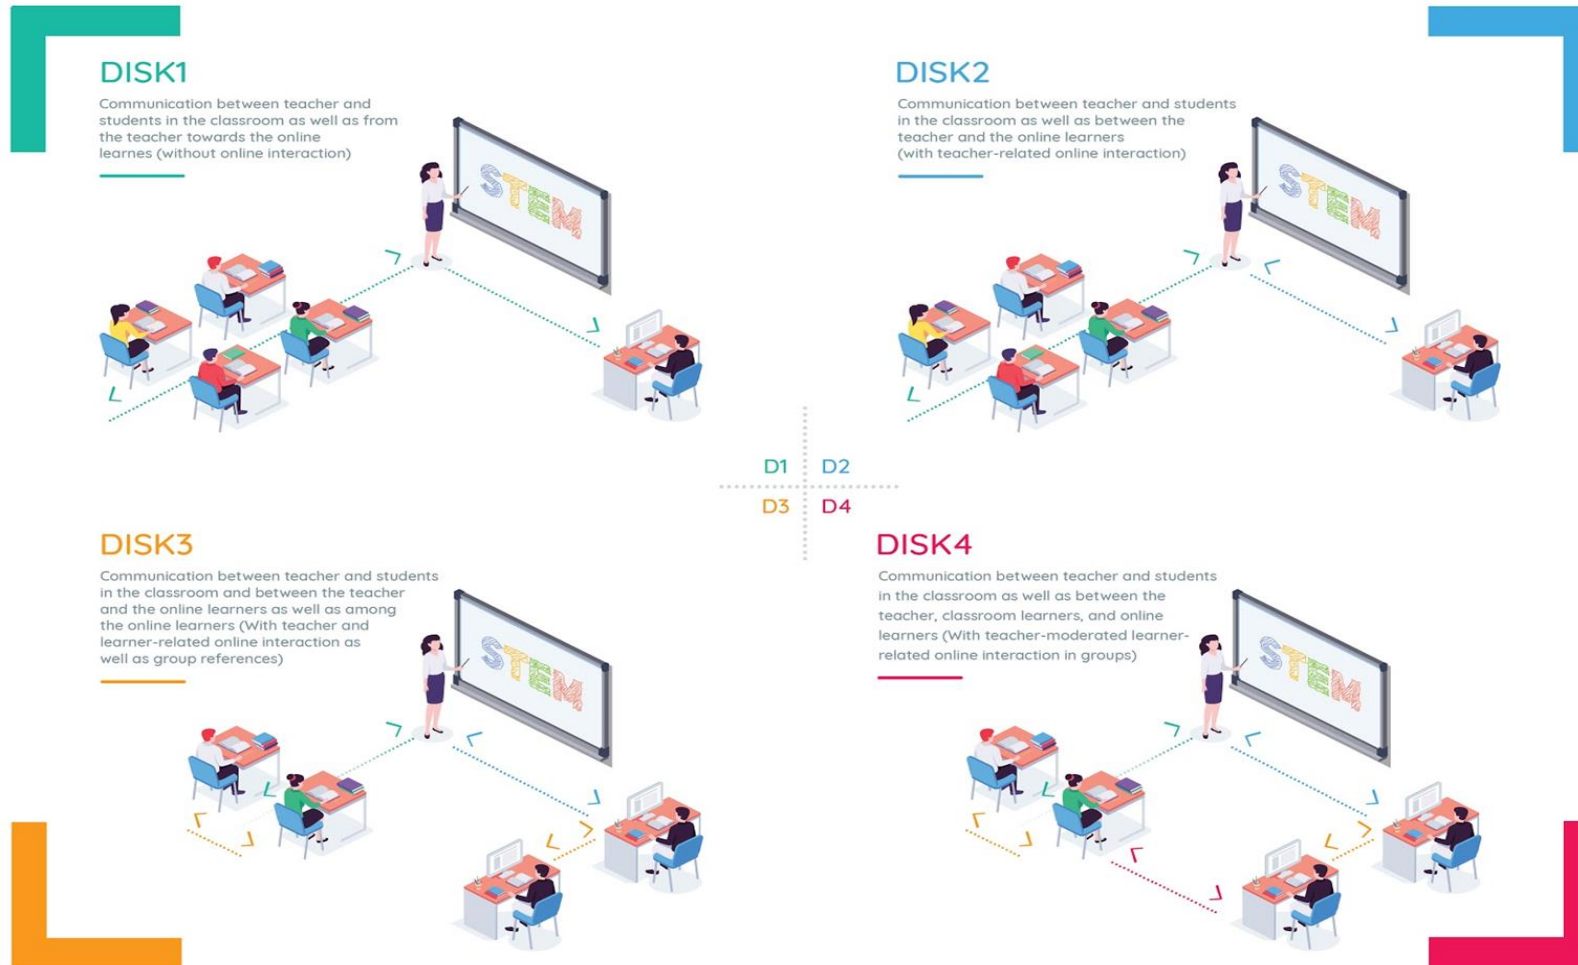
DISK1

Communication between teacher and students in the classroom as well as from the teacher towards the online learnes (without online interaction)

STEM

DISK2

Communication between teacher and students in the classroom as well as between the teacher and the online learners (with teacher-related online interaction)

STEM

D1 D2
D3 D4

DISK3

Communication between teacher and students in the classroom and between the teacher and the online learners as well as among the online learners (With teacher and learner-related online interaction as well as group references)

STEM

DISK4

Communication between teacher and students in the classroom as well as between the teacher, classroom learners, and online learners (With teacher-moderated learner-related online interaction in groups)

STEM